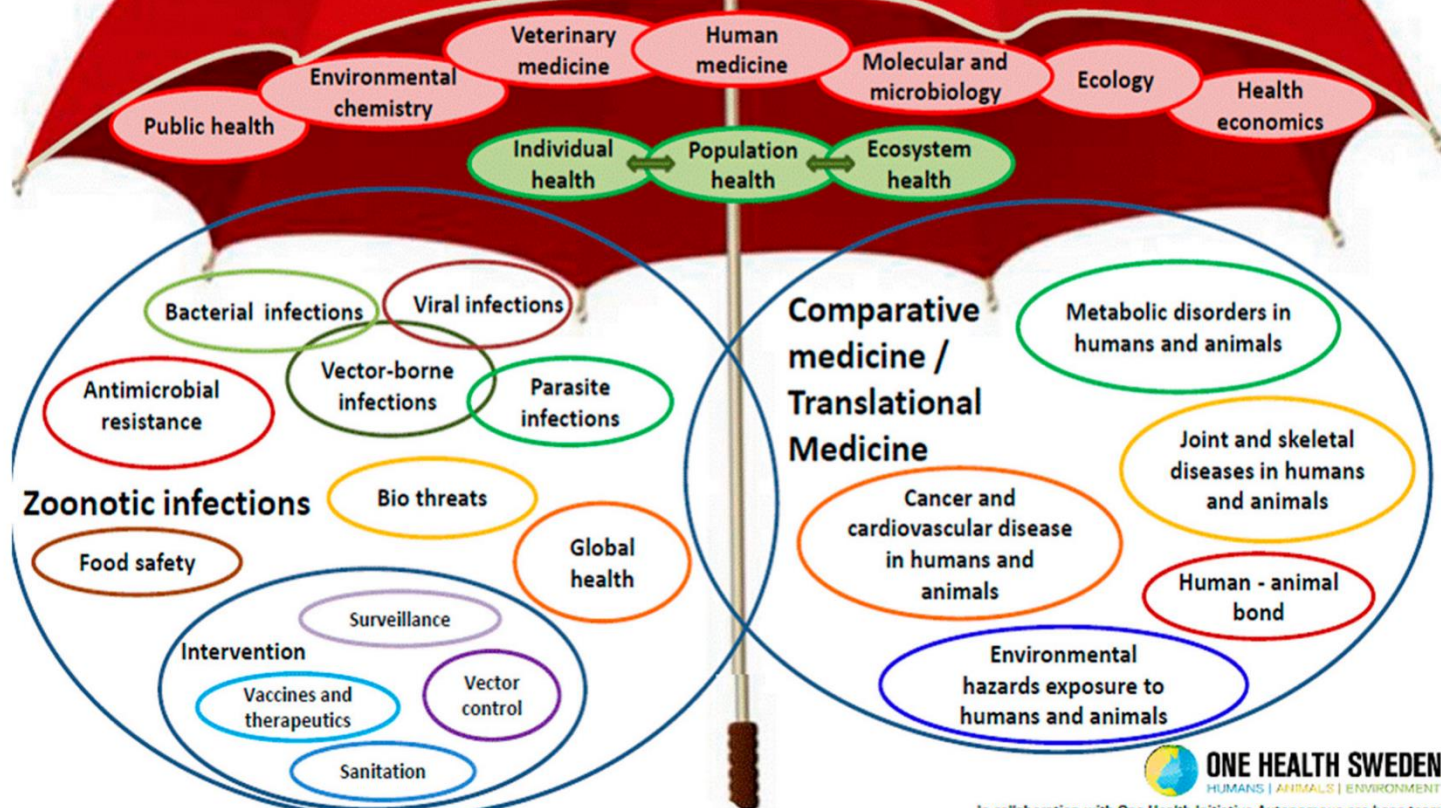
Public health
Environmental chemistry
Veterinary medicine
Human medicine
Molecular and microbiology
Ecology
Health economics

Individual health
Population health
Ecosystem health

Bacterial infections
Viral infections
Vector-borne infections
Antimicrobial resistance
Parasite infections
Zoonotic infections
Bio threats
Food safety
Global health
Intervention
Surveillance
Vaccines and therapeutics
Vector control
Sanitation

Comparative medicine / Translational Medicine
Metabolic disorders in humans and animals
Joint and skeletal diseases in humans and animals
Cancer and cardiovascular disease in humans and animals
Human - animal bond
Environmental hazards exposure to humans and animals

ONE HEALTH SWEDEN
HUMANS | ANIMALS | ENVIRONMENT
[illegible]